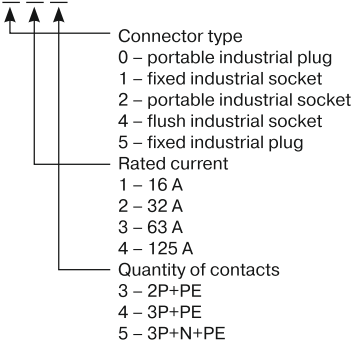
Connector type
0 – portable industrial plug
1 – fixed industrial socket
2 – portable industrial socket
4 – flush industrial socket
5 – fixed industrial plug

Rated current
1 – 16 A
2 – 32 A
3 – 63 A
4 – 125 A

Quantity of contacts
3 – 2P+PE
4 – 3P+PE
5 – 3P+N+PE